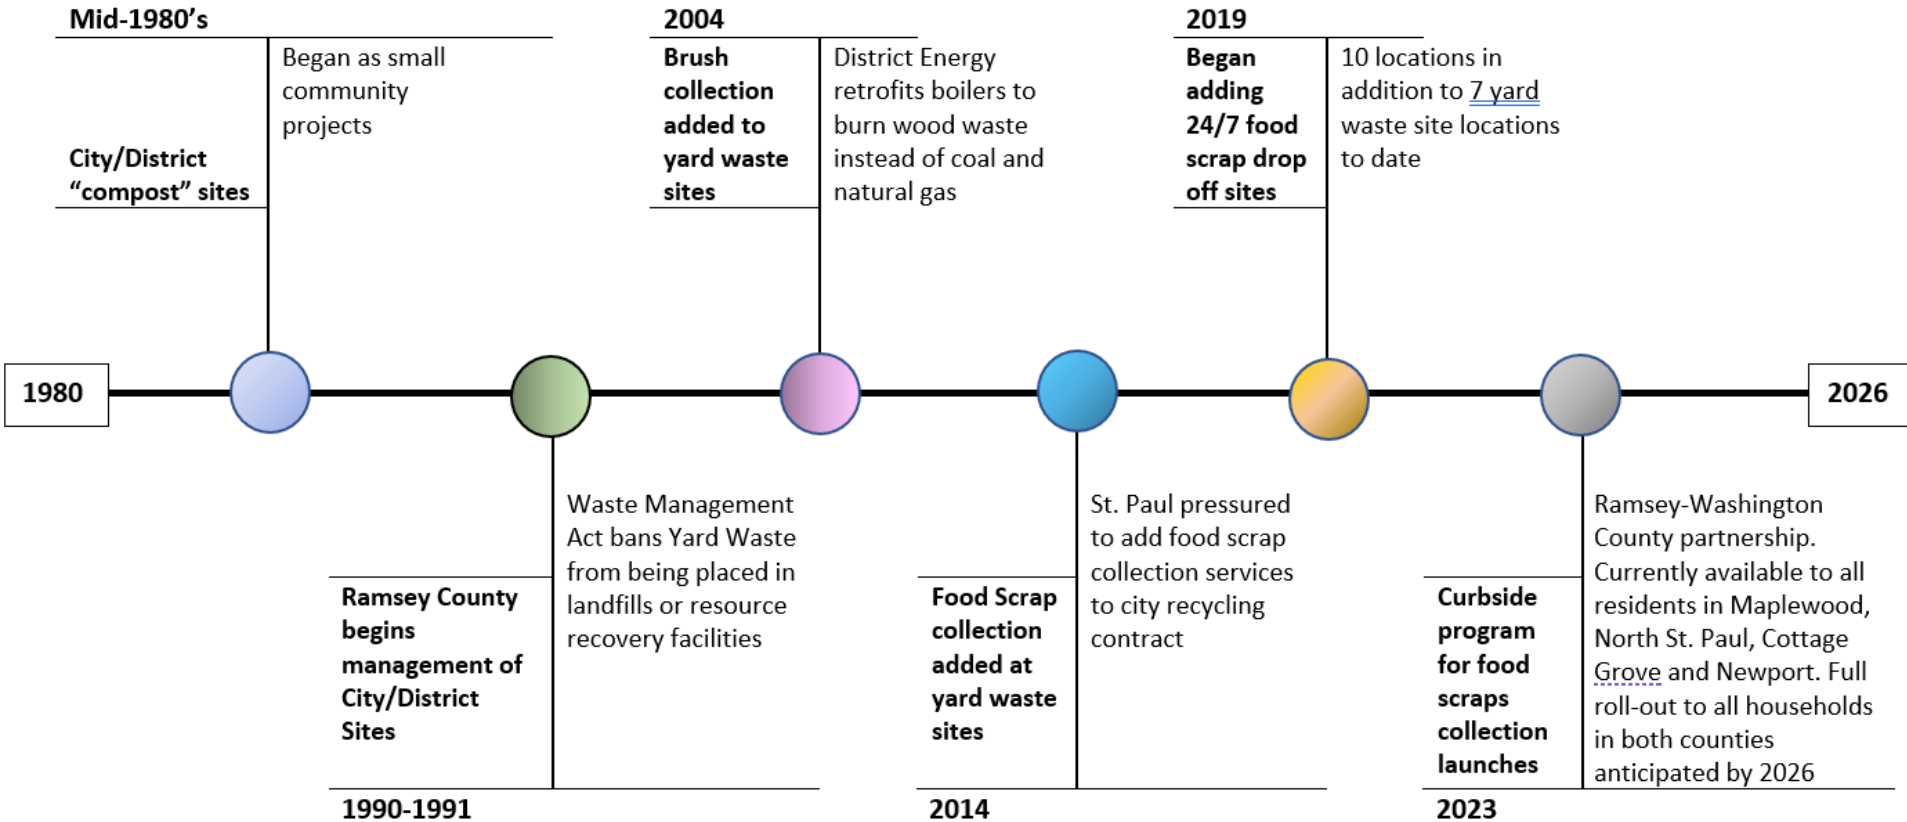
Mid-1980's

City/District "compost" sites

Began as small community projects

2004

Brush collection added to yard waste sites

District Energy retrofits boilers to burn wood waste instead of coal and natural gas

2019

Began adding 24/7 food scrap drop off sites

10 locations in addition to 7 yard waste site locations to date

1980

2026

Ramsey County begins management of City/District Sites

Waste Management Act bans Yard Waste from being placed in landfills or resource recovery facilities

1990-1991

Food Scrap collection added at yard waste sites

St. Paul pressured to add food scrap collection services to city recycling contract

2014

Curbside program for food scraps collection launches

Ramsey-Washington County partnership. Currently available to all residents in Maplewood, North St. Paul, Cottage Grove and Newport. Full roll-out to all households in both counties anticipated by 2026

2023